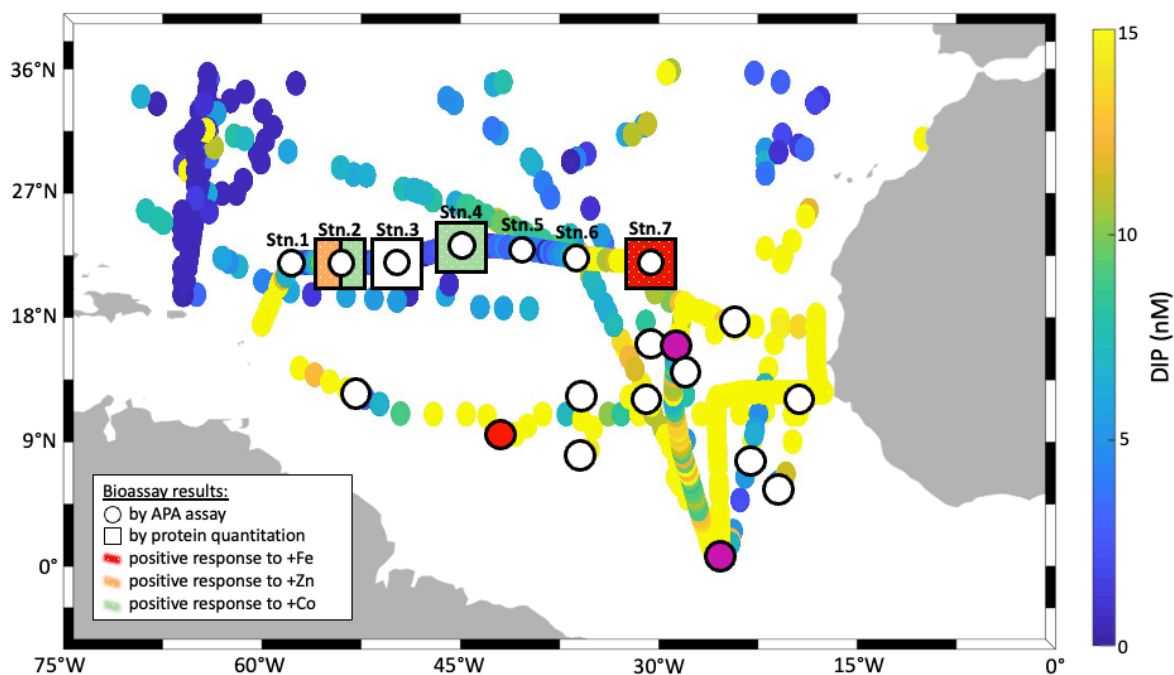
36°N
27°N
18°N
9°N
0°
75°W
60°W
45°W
30°W
15°W
0°
Stn.1
Stn.2
Stn.3
Stn.4
Stn.5
Stn.6
Stn.7
Bioassay results:
by APA assay
by protein quantitation
positive response to +Fe
positive response to +Zn
positive response to +Co
15
10
5
0
DIP (nM)